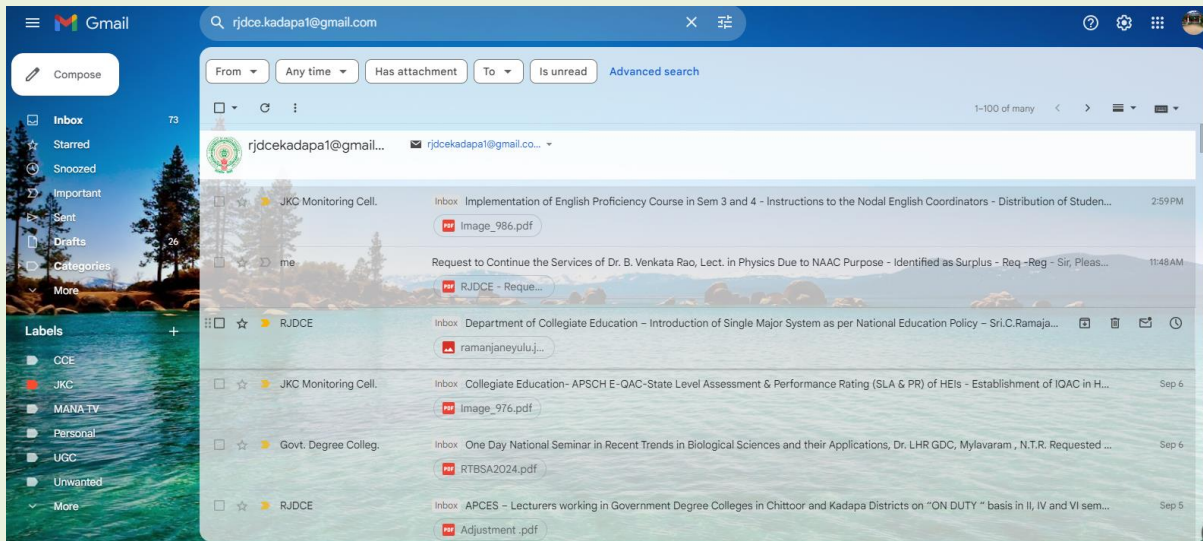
Gmail

rjdce.kadapa1@gmail.com

Compose

Inbox 73
Starred
Snoozed
Important
Sent
Drafts 26
Categories
More

Labels +
CCE
JKC
MANA TV
Personal
UGC
Unwanted
More

From ▾ Any time ▾ Has attachment To ▾ Is unread Advanced search

1–100 of many

rjdcekadapa1@gmail... rjdcekadapa1@gmail.co...

JKC Monitoring Cell. Inbox Implementation of English Proficiency Course in Sem 3 and 4 - Instructions to the Nodal English Coordinators - Distribution of Studen... 2:59 PM
Image_986.pdf

me Request to Continue the Services of Dr. B. Venkata Rao, Lect. in Physics Due to NAAC Purpose - Identified as Surplus - Req -Reg - Sir, Pleas... 11:48 AM
RJDCE - Reque...

RJDCE Inbox Department of Collegiate Education – Introduction of Single Major System as per National Education Policy – Sri.C.Ramaja...
ramanjaneyulu.j...

JKC Monitoring Cell. Inbox Collegiate Education- APSCH E-QAC-State Level Assessment & Performance Rating (SLA & PR) of HEIs - Establishment of IQAC in H... Sep 6
Image_976.pdf

Govt. Degree Colleg. Inbox One Day National Seminar in Recent Trends in Biological Sciences and their Applications, Dr. LHR GDC, Mylavaram , N.T.R. Requested ... Sep 6
RTBSA2024.pdf

RJDCE Inbox APCES – Lecturers working in Government Degree Colleges in Chittoor and Kadapa Districts on "ON DUTY " basis in II, IV and VI sem... Sep 5
Adjustment .pdf